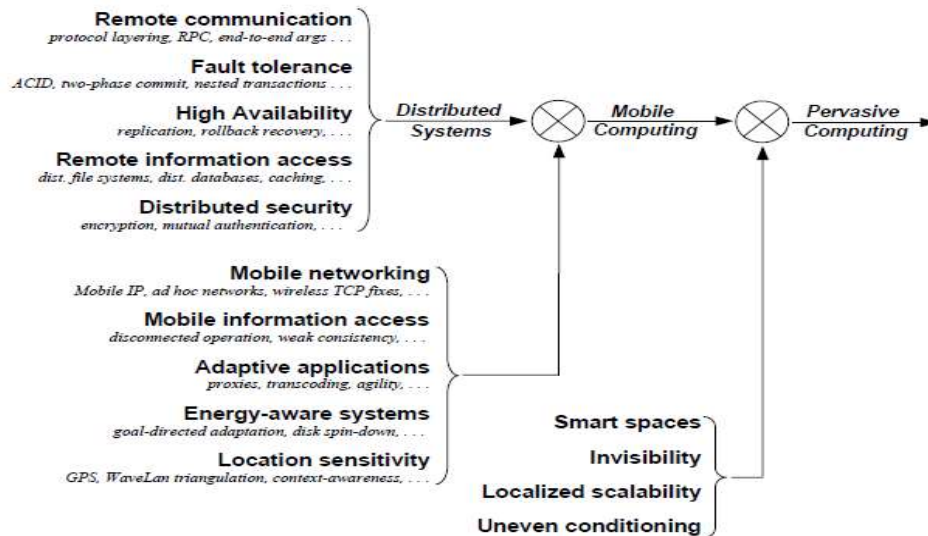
Remote communication
protocol layering, RPC, end-to-end args . . .

Fault tolerance
ACID, two-phase commit, nested transactions . . .

High Availability
replication, rollback recovery, . . .

Remote information access
dist. file systems, dist. databases, caching, . . .

Distributed security
encryption, mutual authentication, . . .

Distributed Systems

Mobile Computing

Pervasive Computing

Mobile networking
Mobile IP, ad hoc networks, wireless TCP fixes, . . .

Mobile information access
disconnected operation, weak consistency, . . .

Adaptive applications
proxies, transcoding, agility, . . .

Energy-aware systems
goal-directed adaptation, disk spin-down, . . .

Location sensitivity
GPS, WaveLan triangulation, context-awareness, . . .

Smart spaces

Invisibility

Localized scalability

Uneven conditioning